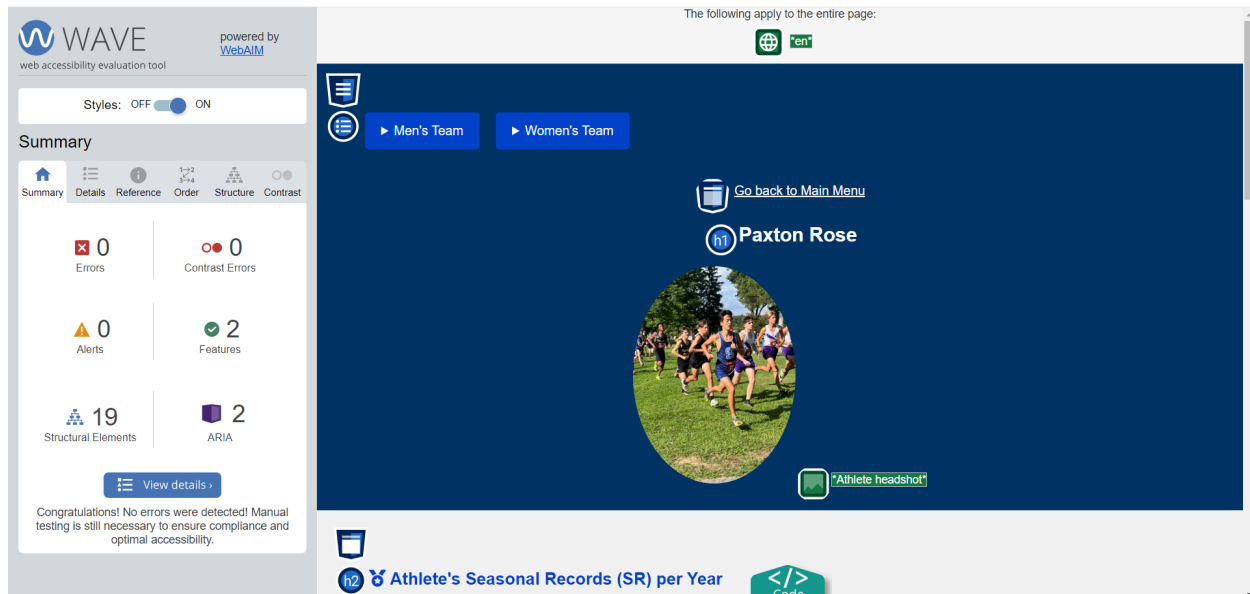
WAVE
web accessibility evaluation tool
powered by WebAIM

Styles: OFF ON

Summary

Summary Details Reference Order Structure Contrast

0
Errors

0
Contrast Errors

0
Alerts

2
Features

19
Structural Elements

2
ARIA

View details ›

Congratulations! No errors were detected! Manual testing is still necessary to ensure compliance and optimal accessibility.

The following apply to the entire page:

"en"

▶ Men's Team

▶ Women's Team

Go back to Main Menu

h1 Paxton Rose

"Athlete headshot"

h2 Athlete's Seasonal Records (SR) per Year

Code